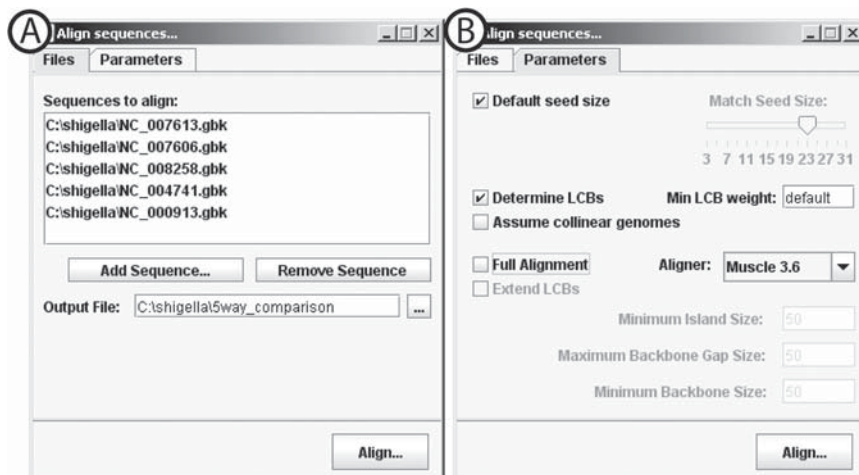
A
Align sequences...
Files Parameters
Sequences to align:
C:\shigella\NC_007613.gbk
C:\shigella\NC_007606.gbk
C:\shigella\NC_008258.gbk
C:\shigella\NC_004741.gbk
C:\shigella\NC_000913.gbk
Add Sequence...
Remove Sequence
Output File: C:\shigella\5way_comparison ...
Align...

B
lign sequences...
Files Parameters
Default seed size
Match Seed Size:
3 7 11 15 19 23 27 31
Determine LCBs
Min LCB weight: default
Assume collinear genomes
Full Alignment
Aligner: Muscle 3.6
Extend LCBs
Minimum Island Size: 50
Maximum Backbone Gap Size: 50
Minimum Backbone Size: 50
Align...